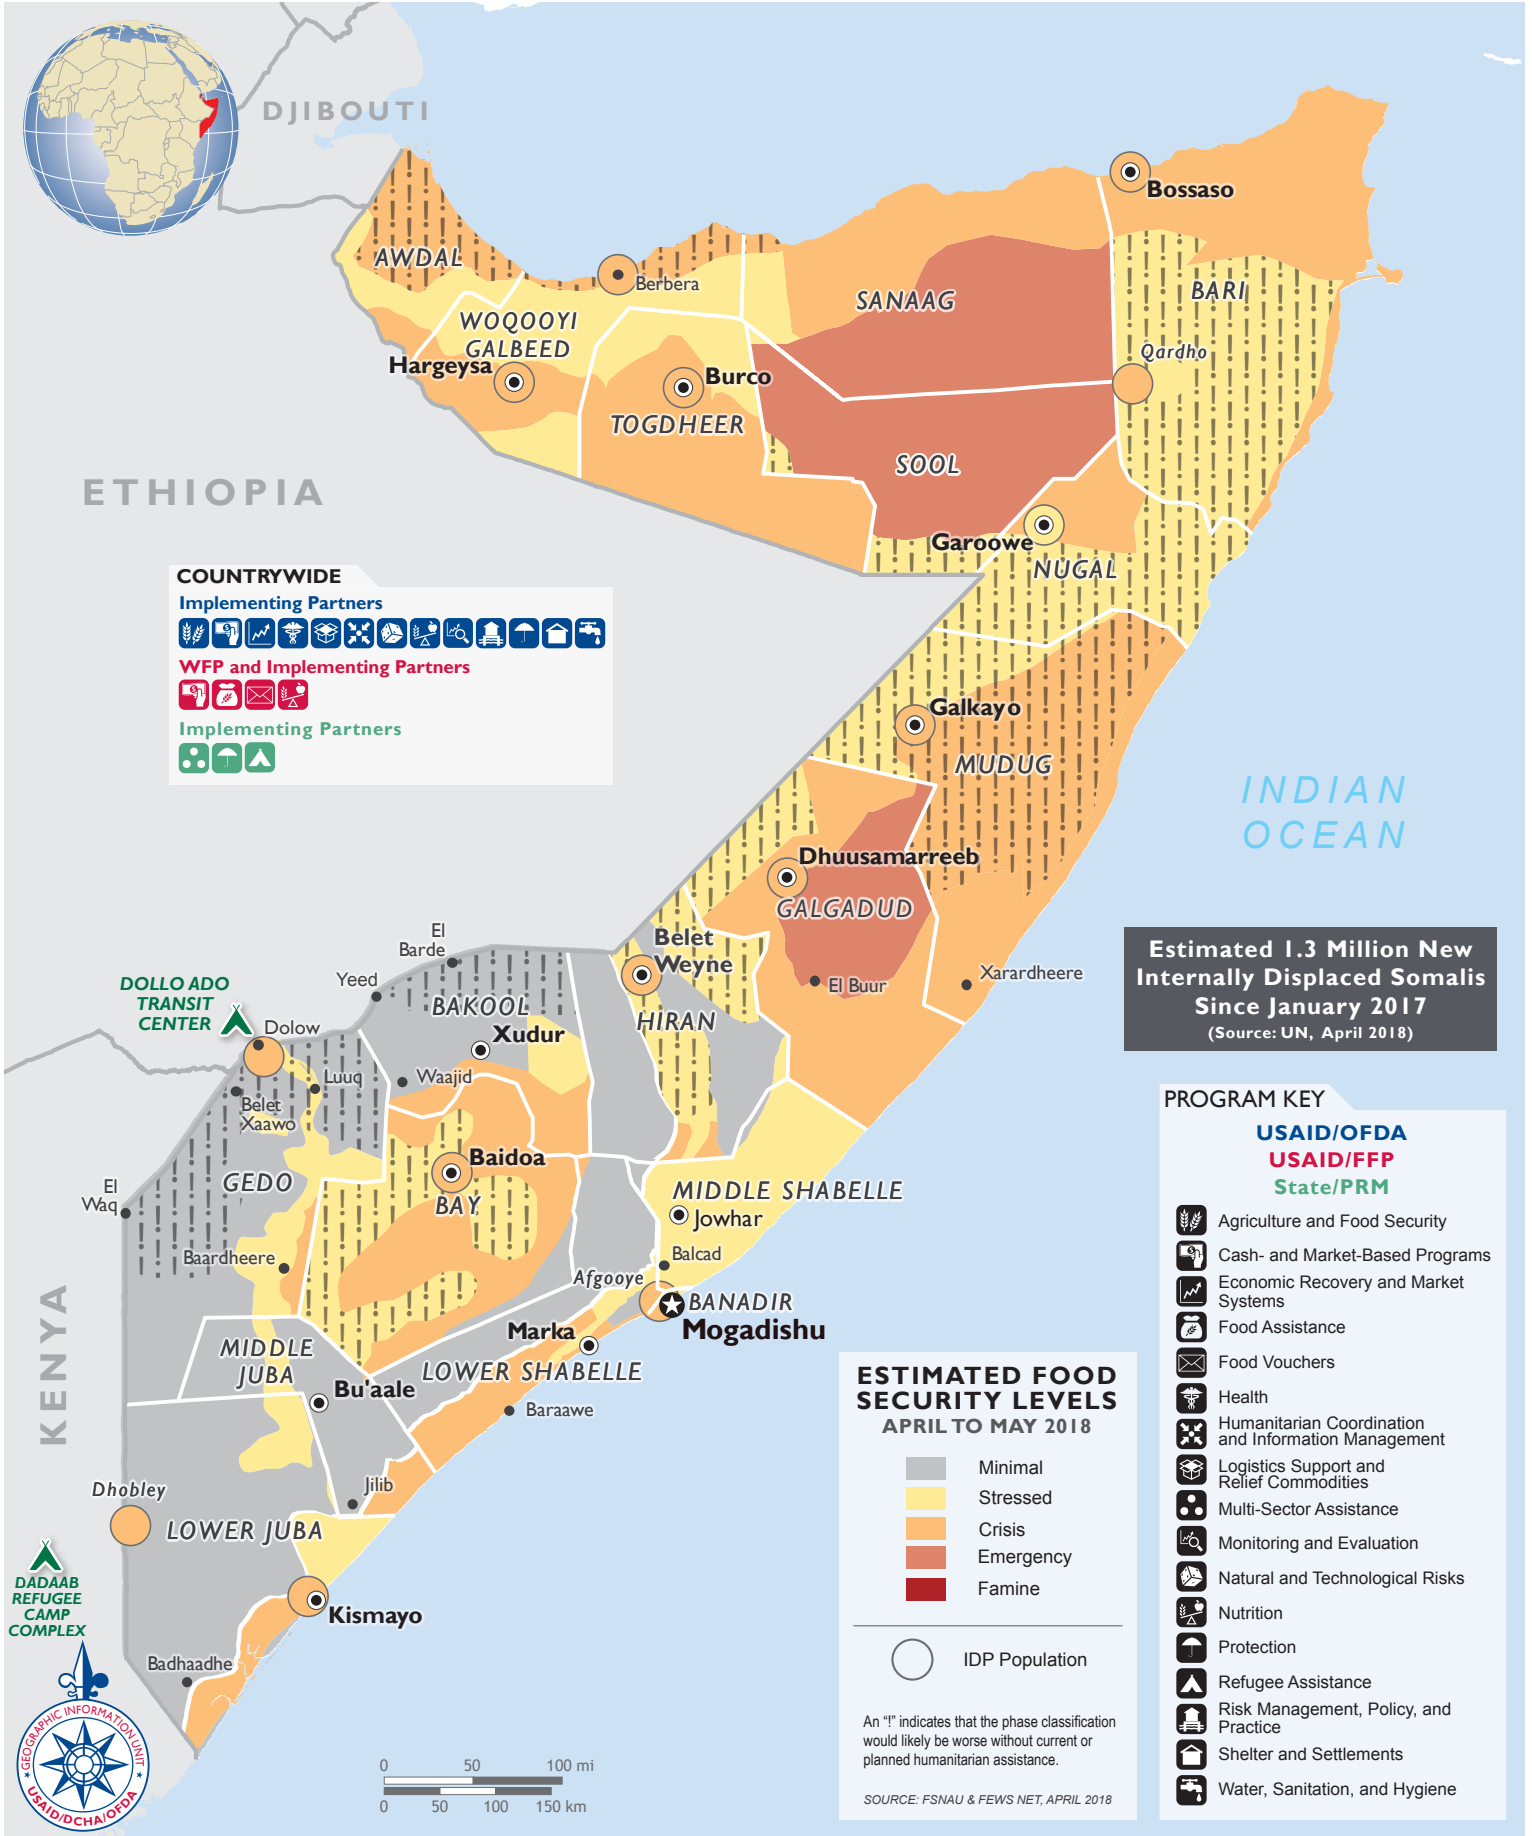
DJIBOUTI

AWDAL
Berbera
WOQOOYI GALBEED
Hargeysa
Burco
TOGDHEER
SANAAG
SOOL
Bossaso
BARI
Qardho
Garoowe
NUGAL

ETHIOPIA

COUNTRYWIDE
Implementing Partners
WFP and Implementing Partners
Implementing Partners

Galkayo
MUDUG
Dhuusamarreeb
GALGADUD
INDIAN OCEAN

Estimated 1.3 Million New Internally Displaced Somalis Since January 2017
(Source: UN, April 2018)

Belet Weyne
HIRAN
El Buur
Xarardheere
El Barde
Yeed
BAKOOL
Xudur
DOLLO ADO TRANSIT CENTER
Dolow
Luuq
Waajid
Belet Xaawo
Baidoa
BAY
GEDO
El Waq
Baardheere
MIDDLE SHABELLE
Jowhar
Balcad
Afgooye
BANADIR
Mogadishu
Marka
MIDDLE JUBA
Bu'aale
LOWER SHABELLE
Baraawe
Jilib
Dhobley
LOWER JUBA
Kismayo
Badhaadhe
KENYA
DADAAB REFUGEE CAMP COMPLEX

GEOGRAPHIC INFORMATION UNIT
USAID/DCHA/OFDA

0 50 100 mi
0 50 100 150 km

ESTIMATED FOOD SECURITY LEVELS
APRIL TO MAY 2018
Minimal
Stressed
Crisis
Emergency
Famine
IDP Population

An "!" indicates that the phase classification would likely be worse without current or planned humanitarian assistance.

SOURCE: FSNAU & FEWS NET, APRIL 2018

PROGRAM KEY
USAID/OFDA
USAID/FFP
State/PRM
Agriculture and Food Security
Cash- and Market-Based Programs
Economic Recovery and Market Systems
Food Assistance
Food Vouchers
Health
Humanitarian Coordination and Information Management
Logistics Support and Relief Commodities
Multi-Sector Assistance
Monitoring and Evaluation
Natural and Technological Risks
Nutrition
Protection
Refugee Assistance
Risk Management, Policy, and Practice
Shelter and Settlements
Water, Sanitation, and Hygiene